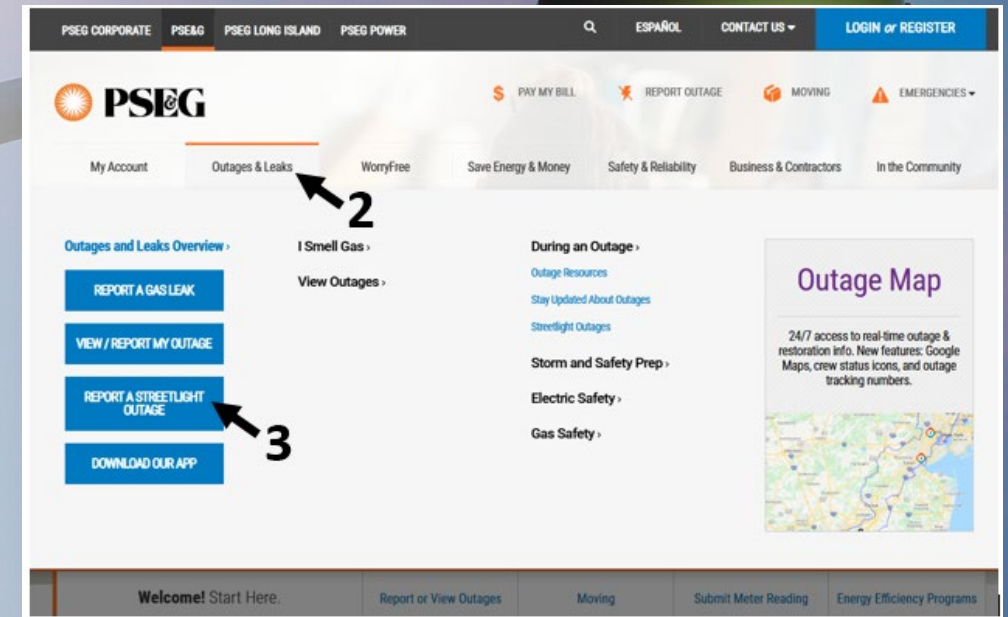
PSEG CORPORATE PSE&G PSEG LONG ISLAND PSEG POWER ESPAÑOL CONTACT US LOGIN or REGISTER

PSEG

PAY MY BILL REPORT OUTAGE MOVING EMERGENCIES

My Account Outages & Leaks WorryFree Save Energy & Money Safety & Reliability Business & Contractors In the Community

2

Outages and Leaks Overview ›

REPORT A GAS LEAK

VIEW / REPORT MY OUTAGE

REPORT A STREETLIGHT OUTAGE

3

DOWNLOAD OUR APP

I Smell Gas ›

View Outages ›

During an Outage ›

Outage Resources

Stay Updated About Outages

Streetlight Outages

Storm and Safety Prep ›

Electric Safety ›

Gas Safety ›

Outage Map

24/7 access to real-time outage & restoration info. New features: Google Maps, crew status icons, and outage tracking numbers.

Welcome! Start Here. Report or View Outages Moving Submit Meter Reading Energy Efficiency Programs